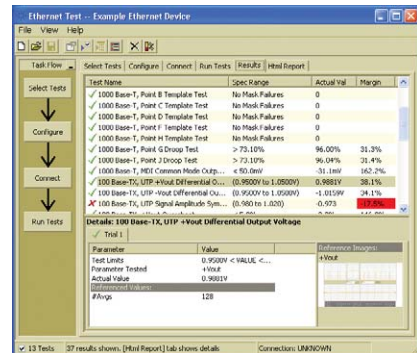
Ethernet Test -- Example Ethernet Device

File View Help

Task Flow

Select Tests

Configure

Connect

Run Tests

Select Tests | Configure | Connect | Run Tests | Results | Html Report

| Test Name | Spec Range | Actual Val | Margin |
|---|---|---|---|
| 1000 Base-T, Point B Template Test | No Mask Failures | 0 | |
| 1000 Base-T, Point C Template Test | No Mask Failures | 0 | |
| 1000 Base-T, Point D Template Test | No Mask Failures | 0 | |
| 1000 Base-T, Point F Template Test | No Mask Failures | 0 | |
| 1000 Base-T, Point H Template Test | No Mask Failures | 0 | |
| 1000 Base-T, Point G Droop Test | > 73.10% | 96.00% | 31.3% |
| 1000 Base-T, Point J Droop Test | > 73.10% | 96.04% | 31.4% |
| 1000 Base-T, MDI Common Mode Outp... | < 50.0mV | -31.1mV | 162.2% |
| 100 Base-TX, UTP +Vout Differential O... | (0.9500V to 1.0500V) | 0.9881V | 38.1% |
| 100 Base-TX, UTP -Vout Differential Ou... | (-1.0500V to -0.9500V) | -1.0159V | 34.1% |
| 100 Base-TX, UTP Signal Amplitude Sym... | (0.980 to 1.020) | -0.973 | -17.5% |
| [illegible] | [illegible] | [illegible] | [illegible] |

Details: 100 Base-TX, UTP +Vout Differential Output Voltage

Trial 1

| Parameter | Value |
|---|---|
| Test Limits | 0.9500V < VALUE <... |
| Parameter Tested | +Vout |
| Actual Value | 0.98819 |
| Referenced Values: | |
| #Avgs | 128 |

Reference Images:
+Vout

13 Tests | 37 results shown. [Html Report] tab shows details | Connection: UNKNOWN